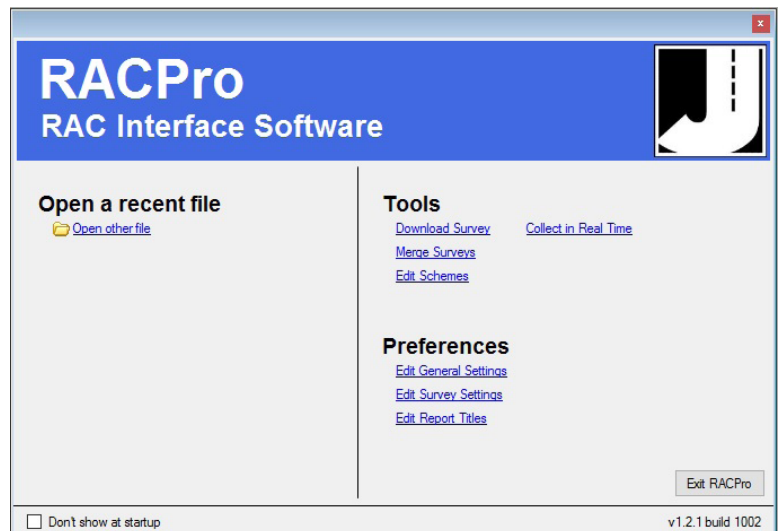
x

RACPro
RAC Interface Software

Open a recent file
Open other file

Tools
Download Survey
Collect in Real Time
Merge Surveys
Edit Schemes

Preferences
Edit General Settings
Edit Survey Settings
Edit Report Titles

Exit RACPro

Don't show at startup
v1.2.1 build 1002